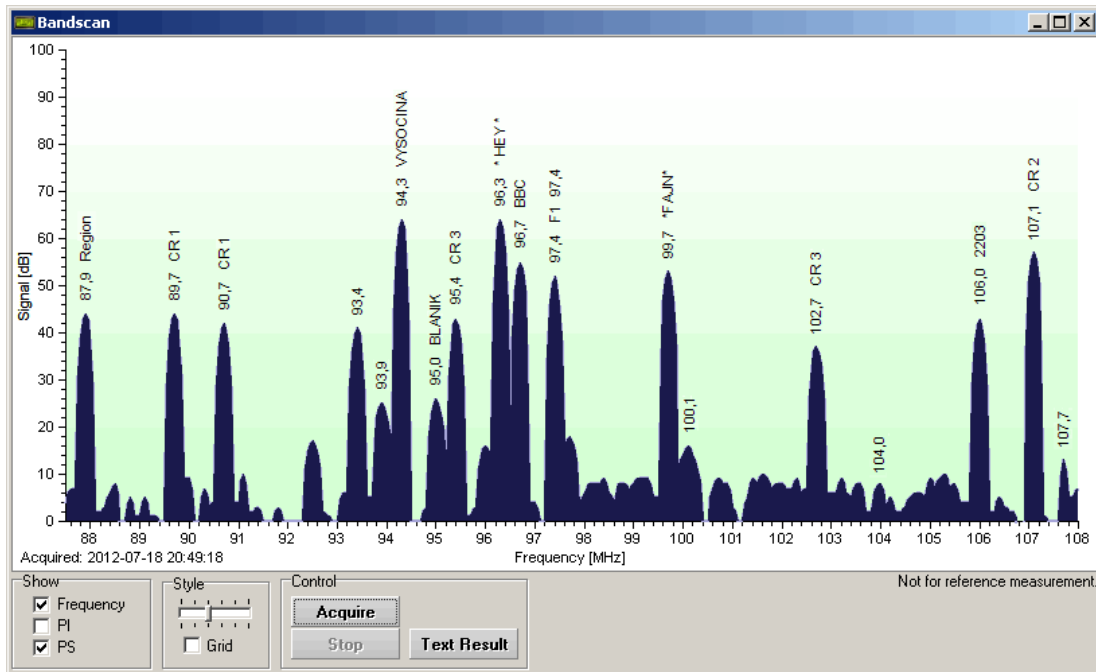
Bandscan

Signal [dB]
100
90
80
70
60
50
40
30
20
10
0

87,9 Region
89,7 CR 1
90,7 CR 1
93,4
93,9
94,3 VYSOCINA
95,0 BLANIK
95,4 CR 3
96,3 * HEY *
96,7 BBC
97,4 F1 97,4
99,7 *FAJN*
100,1
102,7 CR 3
104,0
106,0 2203
107,1 CR 2
107,7

88 89 90 91 92 93 94 95 96 97 98 99 100 101 102 103 104 105 106 107 108
Frequency [MHz]
Acquired: 2012-07-18 20:49:18

Show
Frequency
PI
PS

Style
Grid

Control
Acquire
Stop
Text Result

Not for reference measurement.